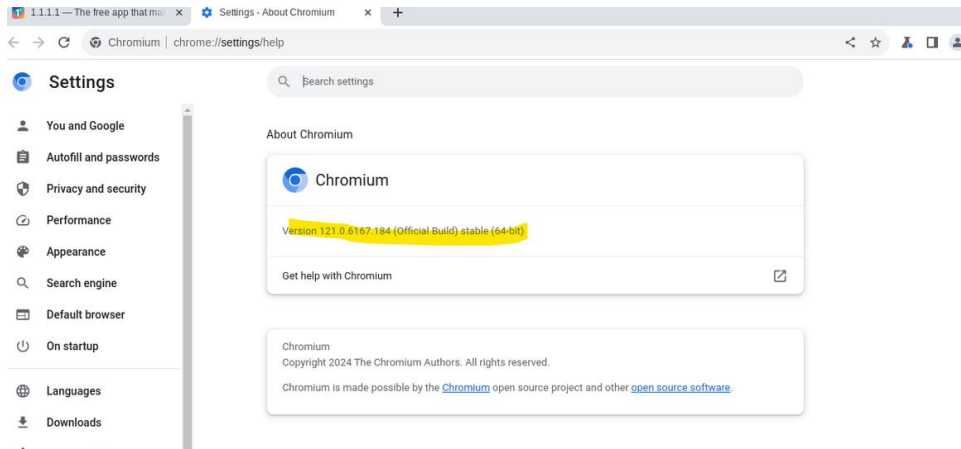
1.1.1.1 — The free app that ma
Settings - About Chromium
+
Chromium | chrome://settings/help

Settings
Search settings

You and Google
Autofill and passwords
Privacy and security
Performance
Appearance
Search engine
Default browser
On startup
Languages
Downloads

About Chromium

Chromium

Version 121.0.6167.184 (Official Build) stable (64-bit)

Get help with Chromium

Chromium
Copyright 2024 The Chromium Authors. All rights reserved.

Chromium is made possible by the Chromium open source project and other open source software.